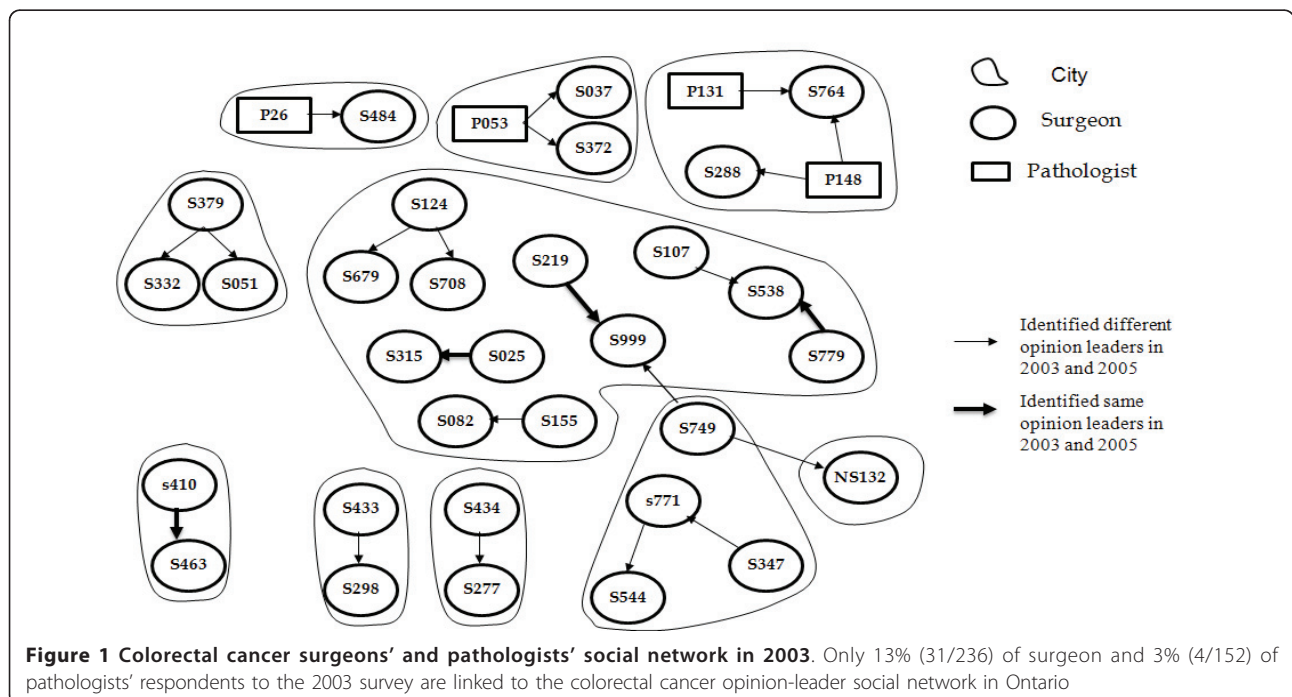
P26 S484

P053 S037 S372

P131 S764 S288 P148

City

Surgeon

Pathologist

S379 S332 S051

S124 S679 S708

S219 S999

S107 S538 S779

S315 S025

S082 S155

S749 NS132

Identified different opinion leaders in 2003 and 2005

Identified same opinion leaders in 2003 and 2005

s410 S463

S433 S298

S434 S277

s771 S544 S347

**Figure 1 Colorectal cancer surgeons' and pathologists' social network in 2003**. Only 13% (31/236) of surgeon and 3% (4/152) of pathologists' respondents to the 2003 survey are linked to the colorectal cancer opinion-leader social network in Ontario